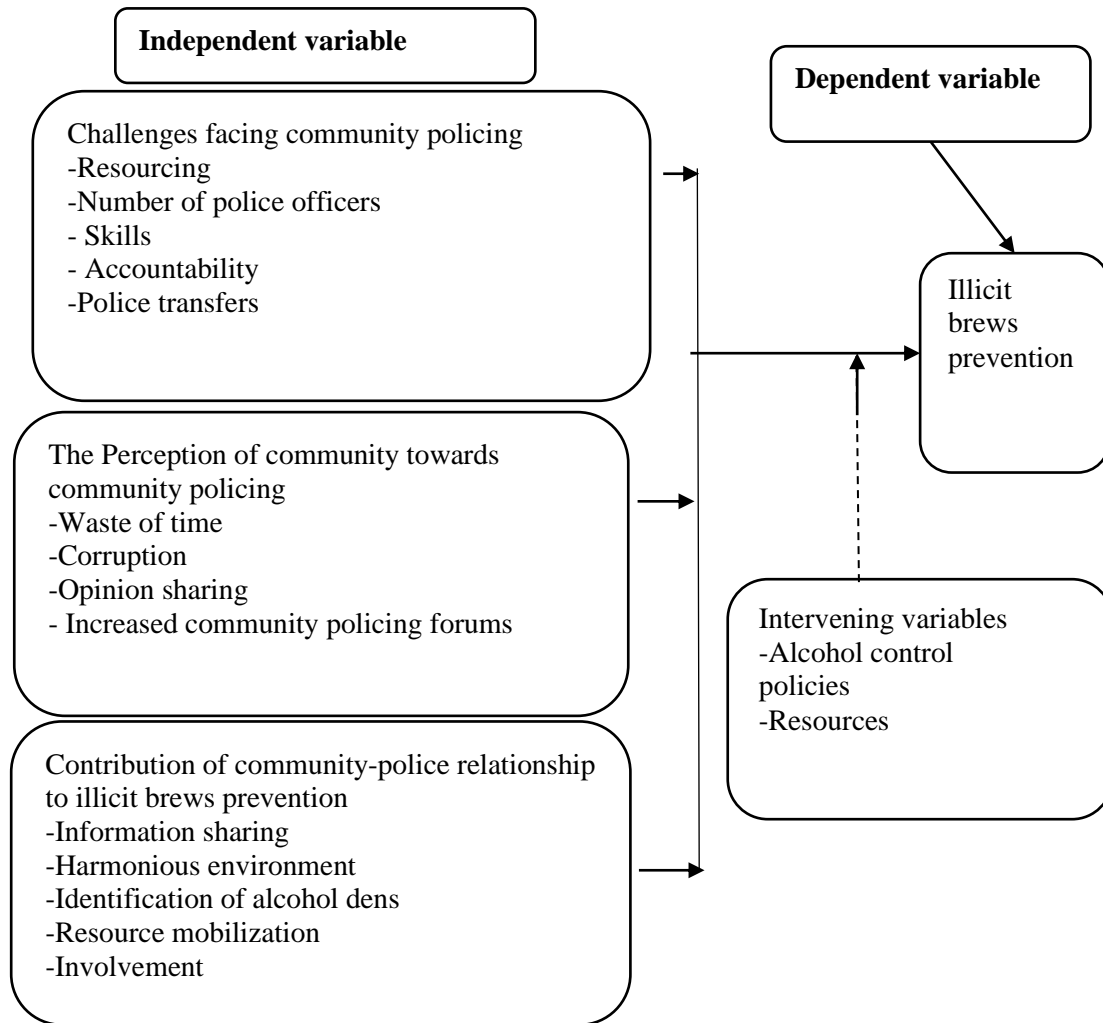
Independent variable

Dependent variable

Challenges facing community policing
-Resourcing
-Number of police officers
- Skills
- Accountability
-Police transfers

Illicit brews prevention

The Perception of community towards community policing
-Waste of time
-Corruption
-Opinion sharing
- Increased community policing forums

Intervening variables
-Alcohol control policies
-Resources

Contribution of community-police relationship to illicit brews prevention
-Information sharing
-Harmonious environment
-Identification of alcohol dens
-Resource mobilization
-Involvement